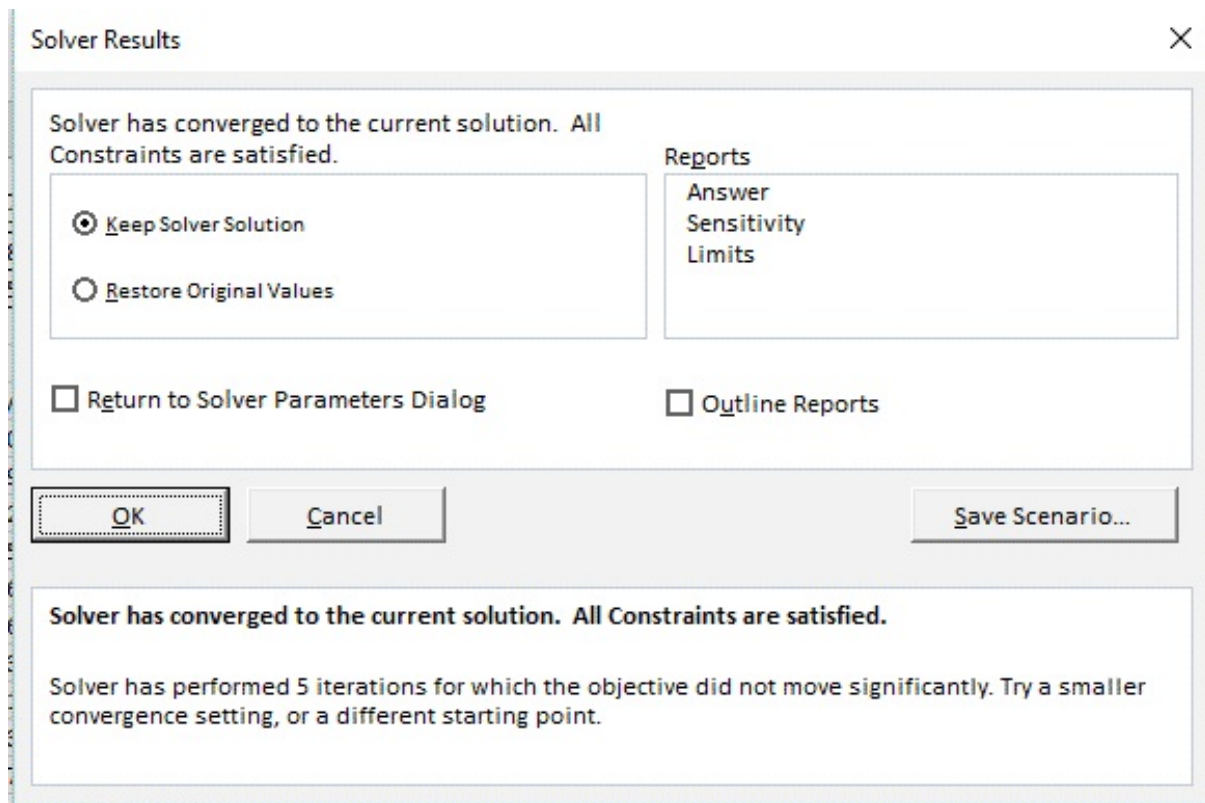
Solver Results

×

Solver has converged to the current solution. All Constraints are satisfied.

Keep Solver Solution

Restore Original Values

Reports

Answer
Sensitivity
Limits

Return to Solver Parameters Dialog

Outline Reports

OK

Cancel

Save Scenario...

**Solver has converged to the current solution. All Constraints are satisfied.**

Solver has performed 5 iterations for which the objective did not move significantly. Try a smaller convergence setting, or a different starting point.